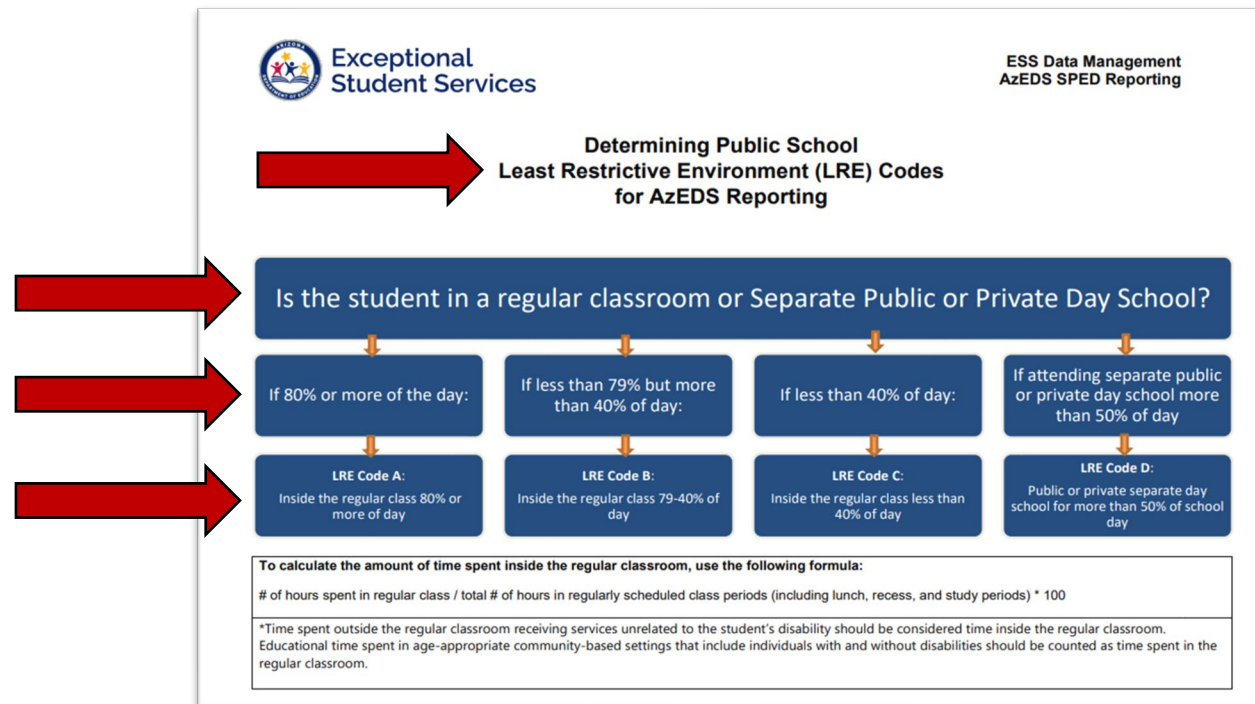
ARIZONA DEPARTMENT OF EDUCATION

Exceptional Student Services

ESS Data Management
AzEDS SPED Reporting

Determining Public School
Least Restrictive Environment (LRE) Codes
for AzEDS Reporting

Is the student in a regular classroom or Separate Public or Private Day School?

If 80% or more of the day:

If less than 79% but more than 40% of day:

If less than 40% of day:

If attending separate public or private day school more than 50% of day

LRE Code A:
Inside the regular class 80% or more of day

LRE Code B:
Inside the regular class 79-40% of day

LRE Code C:
Inside the regular class less than 40% of day

LRE Code D:
Public or private separate day school for more than 50% of school day

To calculate the amount of time spent inside the regular classroom, use the following formula:

# of hours spent in regular class / total # of hours in regularly scheduled class periods (including lunch, recess, and study periods) * 100

*Time spent outside the regular classroom receiving services unrelated to the student's disability should be considered time inside the regular classroom. Educational time spent in age-appropriate community-based settings that include individuals with and without disabilities should be counted as time spent in the regular classroom.